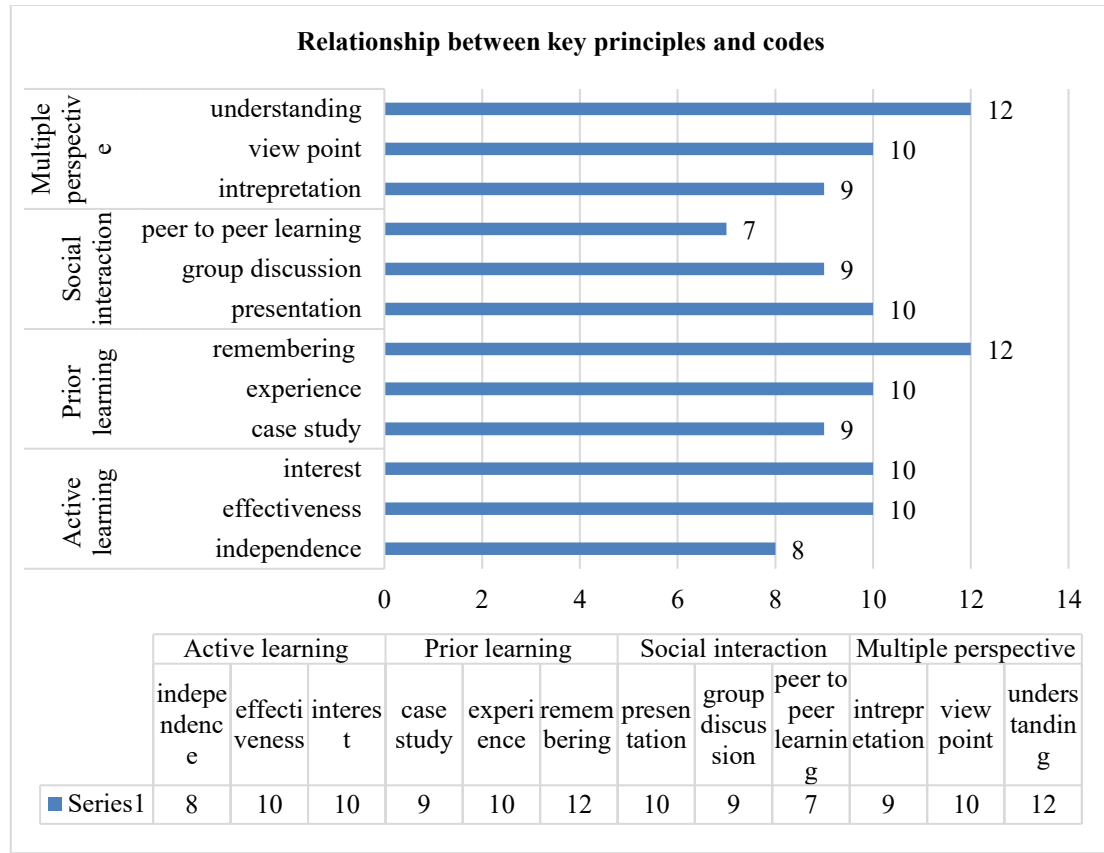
Relationship between key principles and codes

Multiple perspective
understanding 12
view point 10
intrepretation 9

Social interaction
peer to peer learning 7
group discussion 9
presentation 10

Prior learning
remembering 12
experience 10
case study 9

Active learning
interest 10
effectiveness 10
independence 8

0 2 4 6 8 10 12 14

| | Active learning | | | Prior learning | | | Social interaction | | | Multiple perspective | | |
|---|---|---|---|---|---|---|---|---|---|---|---|---|
| | independence | effectiveness | interest | case study | experience | remembering | presentation | group discusion | peer to peer learning | intreprtation | view point | understanding |
| Series1 | 8 | 10 | 10 | 9 | 10 | 12 | 10 | 9 | 7 | 9 | 10 | 12 |